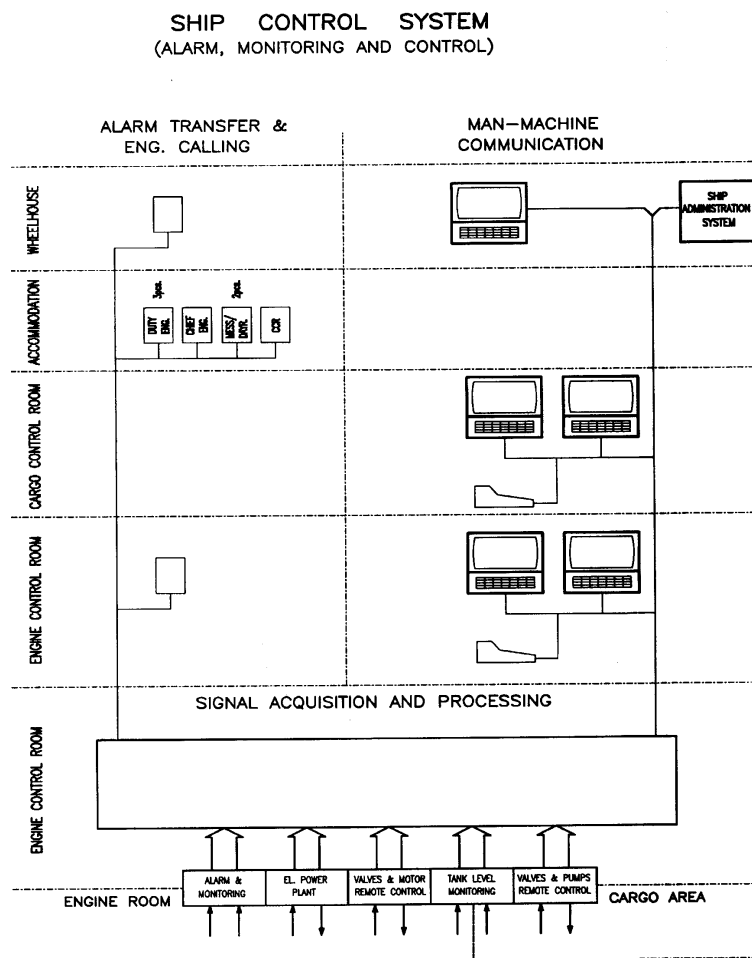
SHIP CONTROL SYSTEM
(ALARM, MONITORING AND CONTROL)

ALARM TRANSFER & ENG. CALLING

MAN—MACHINE COMMUNICATION

WHEELHOUSE

SHIP ADMINISTRATION SYSTEM

ACCOMMODATION

3pcs.

2pcs.

DUTY ENG.

CHIEF ENG.

MESS/ DAYR.

CCR

CARGO CONTROL ROOM

ENGINE CONTROL ROOM

SIGNAL ACQUISITION AND PROCESSING

ENGINE CONTROL ROOM

ALARM & MONITORING

EL. POWER PLANT

VALVES & MOTOR REMOTE CONTROL

TANK LEVEL MONITORING

VALVES & PUMPS REMOTE CONTROL

ENGINE ROOM

CARGO AREA